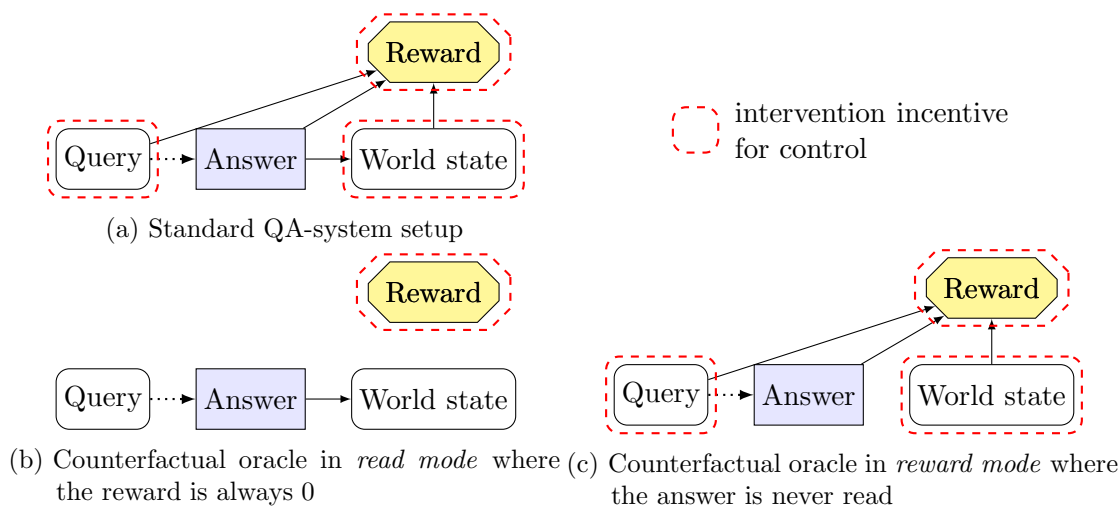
Reward

Query

Answer

World state

intervention incentive for control

(a) Standard QA-system setup

Reward

Query

Answer

World state

(b) Counterfactual oracle in *read mode* where the reward is always 0

Reward

Query

Answer

World state

(c) Counterfactual oracle in *reward mode* where the answer is never read